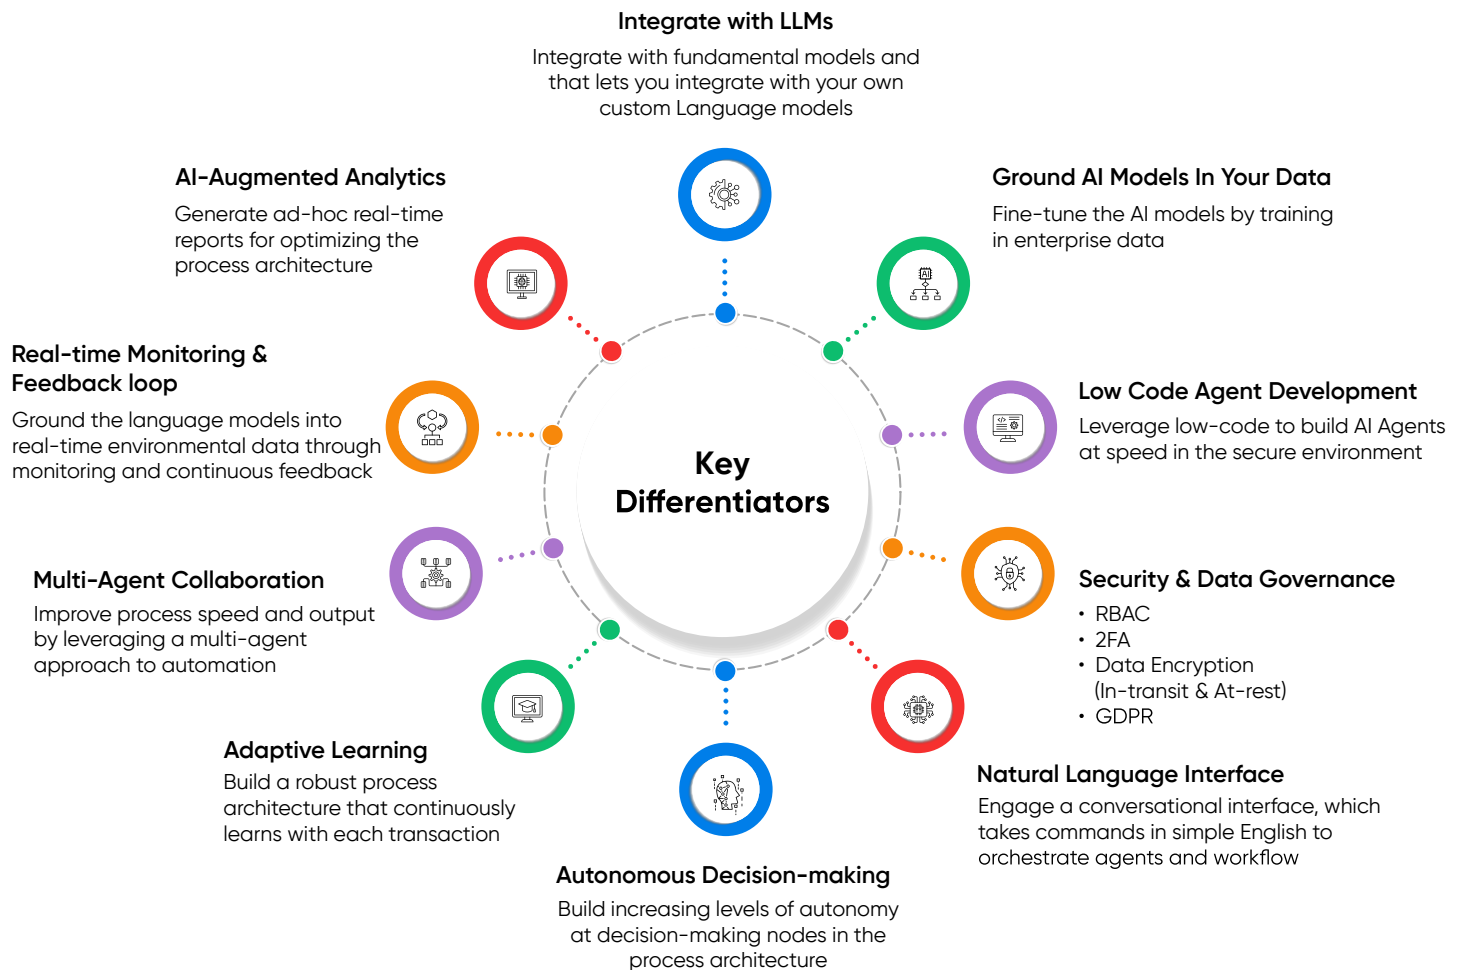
Integrate with LLMs
Integrate with fundamental models and that lets you integrate with your own custom Language models

AI-Augmented Analytics
Generate ad-hoc real-time reports for optimizing the process architecture

Ground AI Models In Your Data
Fine-tune the AI models by training in enterprise data

Real-time Monitoring & Feedback loop
Ground the language models into real-time environmental data through monitoring and continuous feedback

Low Code Agent Development
Leverage low-code to build AI Agents at speed in the secure environment

Key Differentiators

Multi-Agent Collaboration
Improve process speed and output by leveraging a multi-agent approach to automation

Security & Data Governance
• RBAC
• 2FA
• Data Encryption (In-transit & At-rest)
• GDPR

Adaptive Learning
Build a robust process architecture that continuously learns with each transaction

Natural Language Interface
Engage a conversational interface, which takes commands in simple English to orchestrate agents and workflow

Autonomous Decision-making
Build increasing levels of autonomy at decision-making nodes in the process architecture